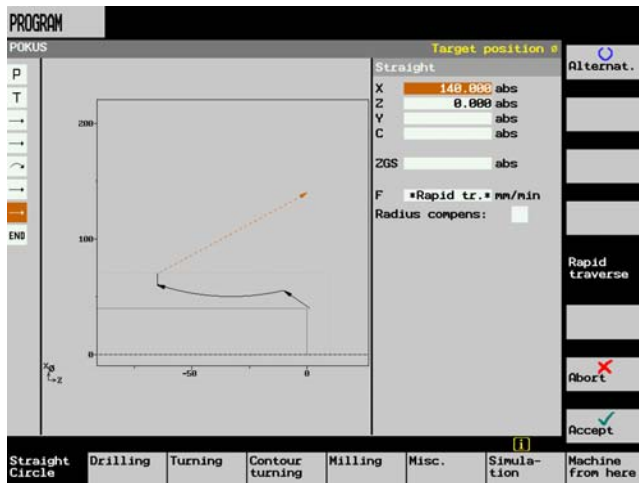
PROGRAM

POKUS

Target position ø

P
T
END

200
100
0
-50
0
X
Z

Straight

X 140.000 abs
Z 0.000 abs
Y abs
C abs

ZGS abs

F *Rapid tr.* mm/min
Radius compens:

Alternat.

Rapid traverse

Abort

Accept

i

Straight Circle | Drilling | Turning | Contour turning | Milling | Misc. | Simulation | Machine from here